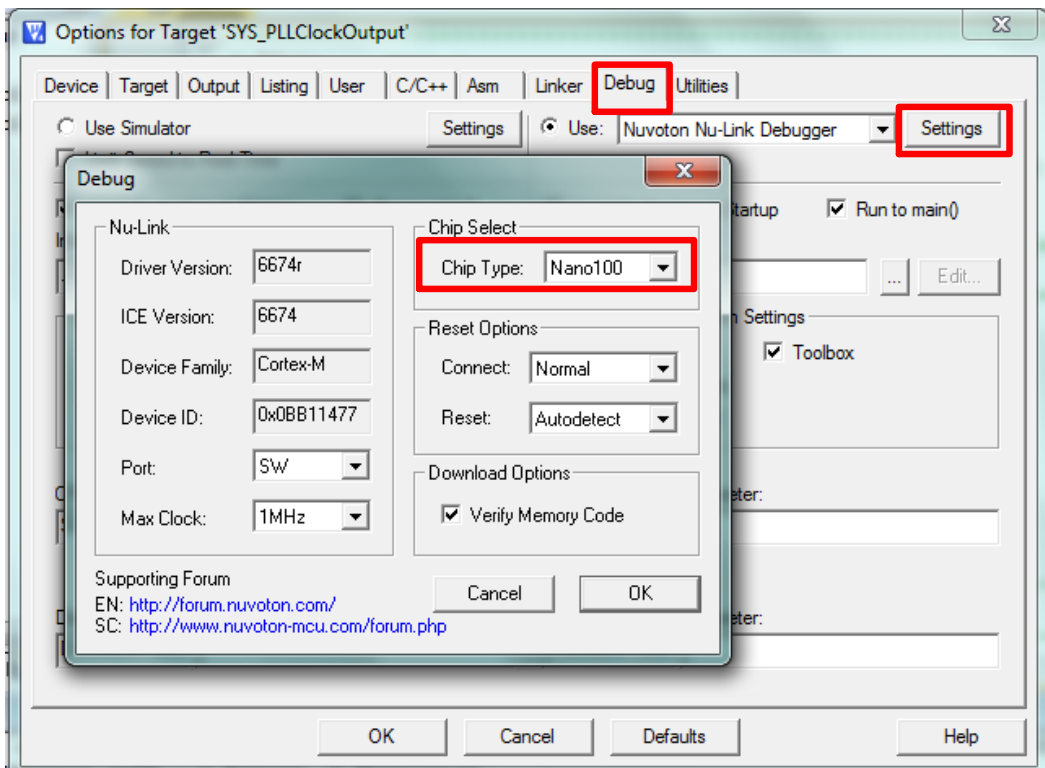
Options for Target 'SYS_PLLClockOutput'

Device | Target | Output | Listing | User | C/C++ | Asm | Linker | Debug | Utilities

Use Simulator
Settings
Use: Nuvoton Nu-Link Debugger
Settings

Startup
Run to main()
...
Edit...
n Settings
Toolbox
eter:
eter:

Debug

Nu-Link
Driver Version: 6674r
ICE Version: 6674
Device Family: Cortex-M
Device ID: 0x0BB11477
Port: SW
Max Clock: 1MHz

Chip Select
Chip Type: Nano100

Reset Options
Connect: Normal
Reset: Autodetect

Download Options
Verify Memory Code

Supporting Forum
EN: http://forum.nuvoton.com/
SC: http://www.nuvoton-mcu.com/forum.php

Cancel
OK

OK
Cancel
Defaults
Help